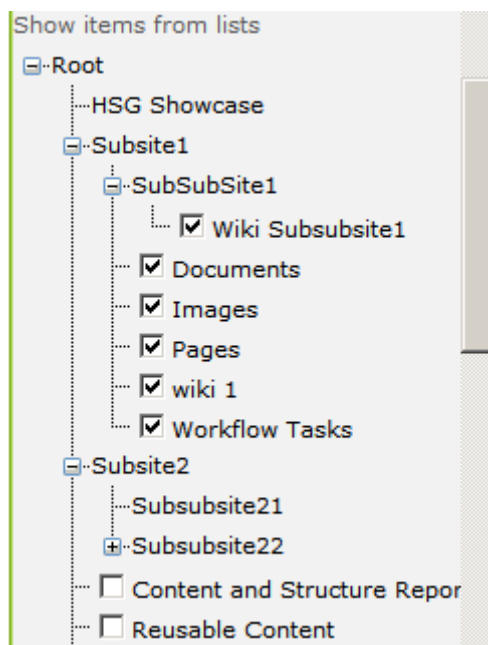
Show items from lists

Root
HSG Showcase
Subsite1
SubSubSite1
Wiki Subsubsite1
Documents
Images
Pages
wiki 1
Workflow Tasks
Subsite2
Subsubsite21
Subsubsite22
Content and Structure Repor
Reusable Content